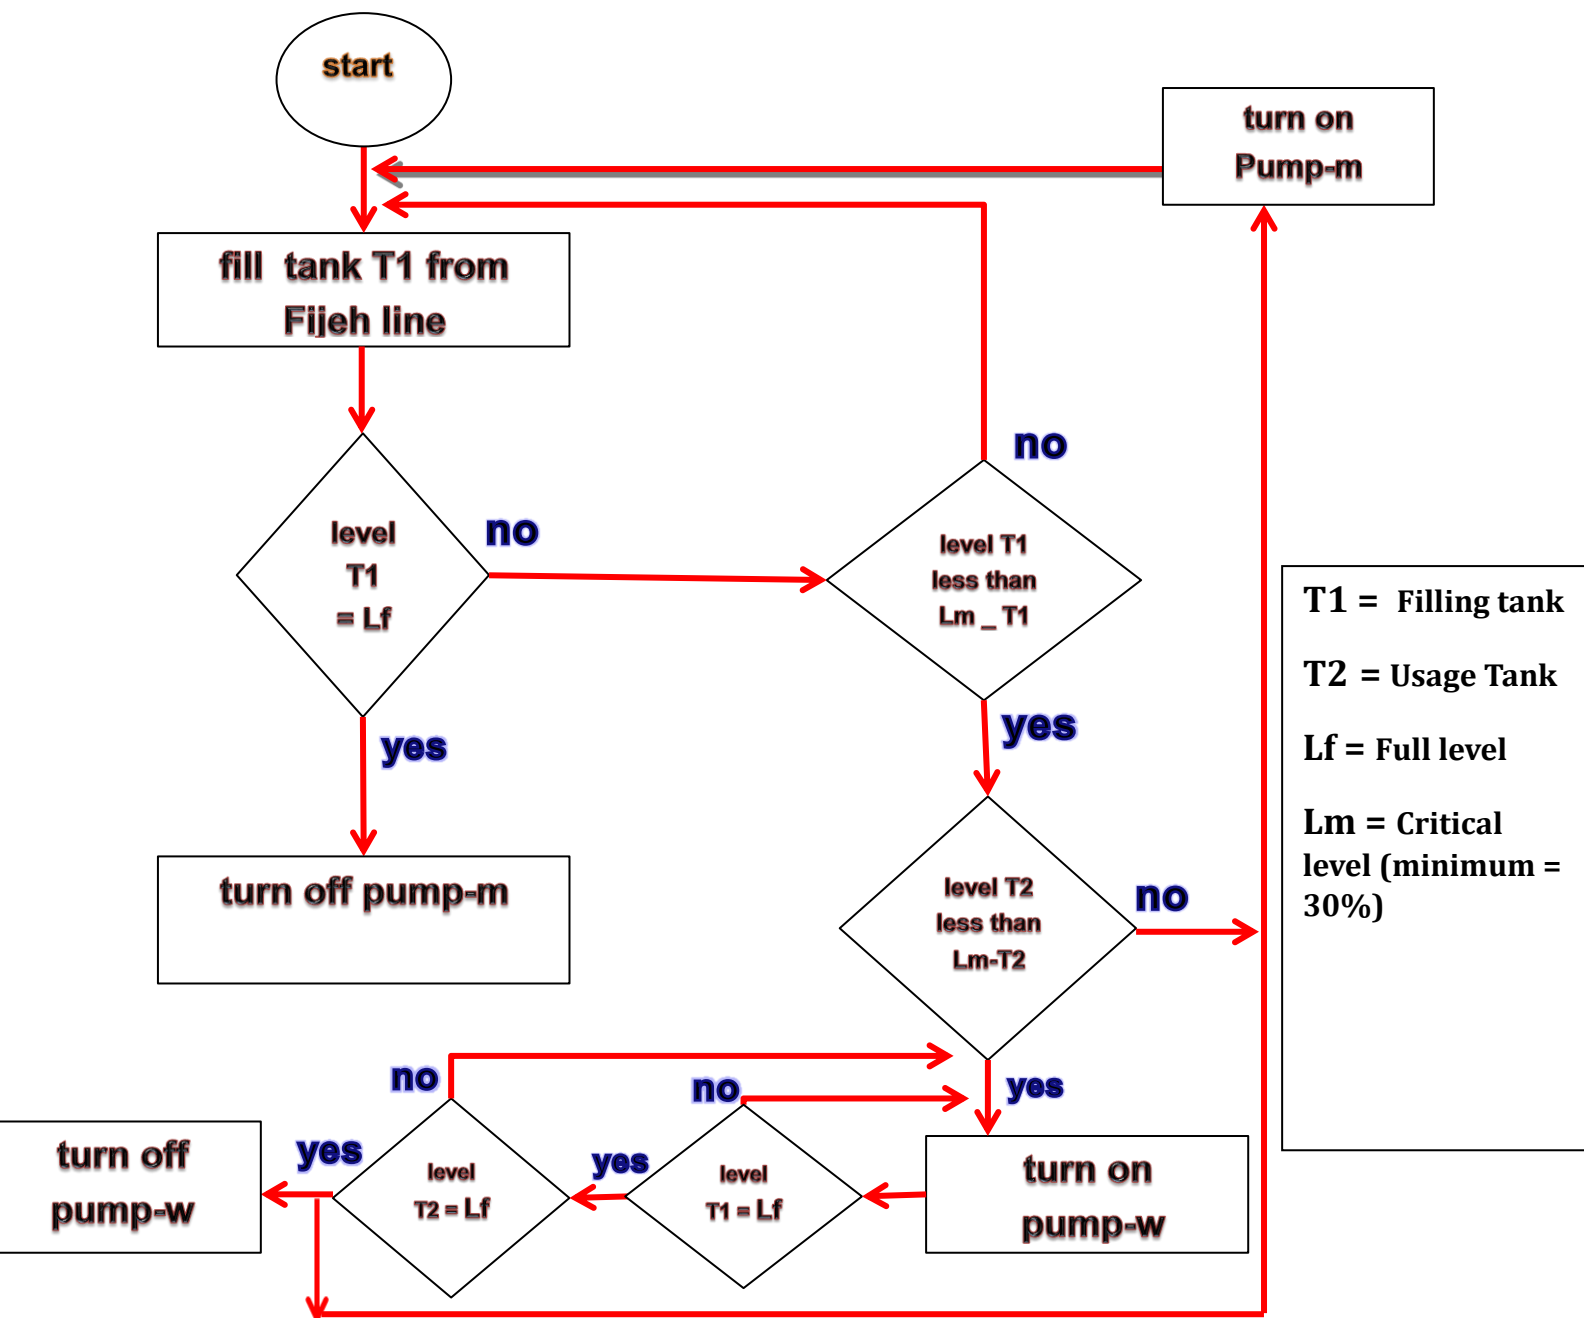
start

turn on Pump-m

fill tank T1 from Fijeh line

level T1 = Lf

no

no

level T1 less than Lm _ T1

yes

yes

turn off pump-m

level T2 less than Lm-T2

no

T1 = Filling tank

T2 = Usage Tank

Lf = Full level

Lm = Critical level (minimum = 30%)

no

no

yes

turn off pump-w

yes

level T2 = Lf

yes

level T1 = Lf

turn on pump-w